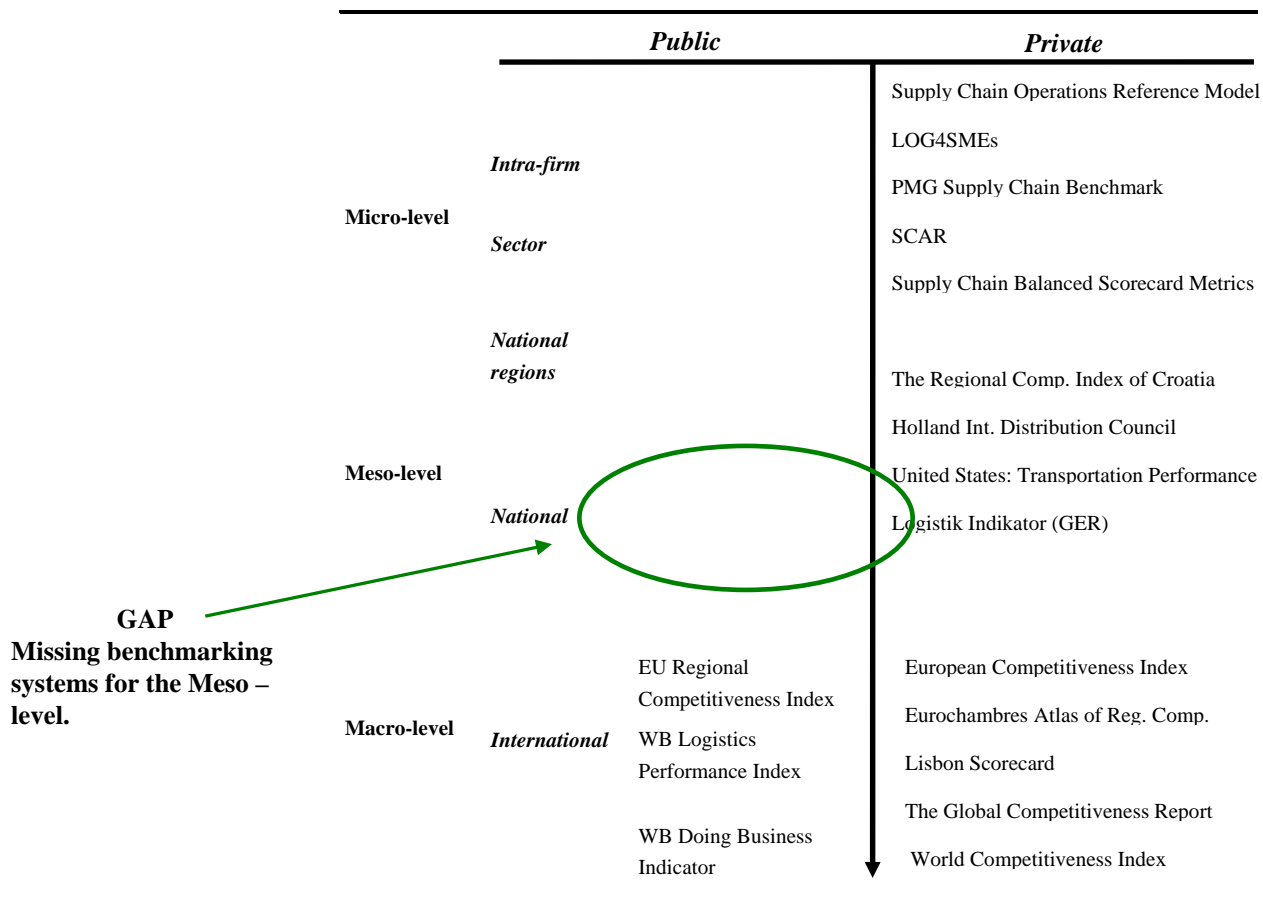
Public

Private

Supply Chain Operations Reference Model

LOG4SMEs

Intra-firm

PMG Supply Chain Benchmark

Micro-level

Sector

SCAR

Supply Chain Balanced Scorecard Metrics

National regions

The Regional Comp. Index of Croatia

Holland Int. Distribution Council

Meso-level

United States: Transportation Performance

National

Logistik Indikator (GER)

GAP
Missing benchmarking systems for the Meso – level.

EU Regional Competitiveness Index

European Competitiveness Index

Eurochambres Atlas of Reg. Comp.

Macro-level

International

WB Logistics Performance Index

Lisbon Scorecard

The Global Competitiveness Report

WB Doing Business Indicator

World Competitiveness Index